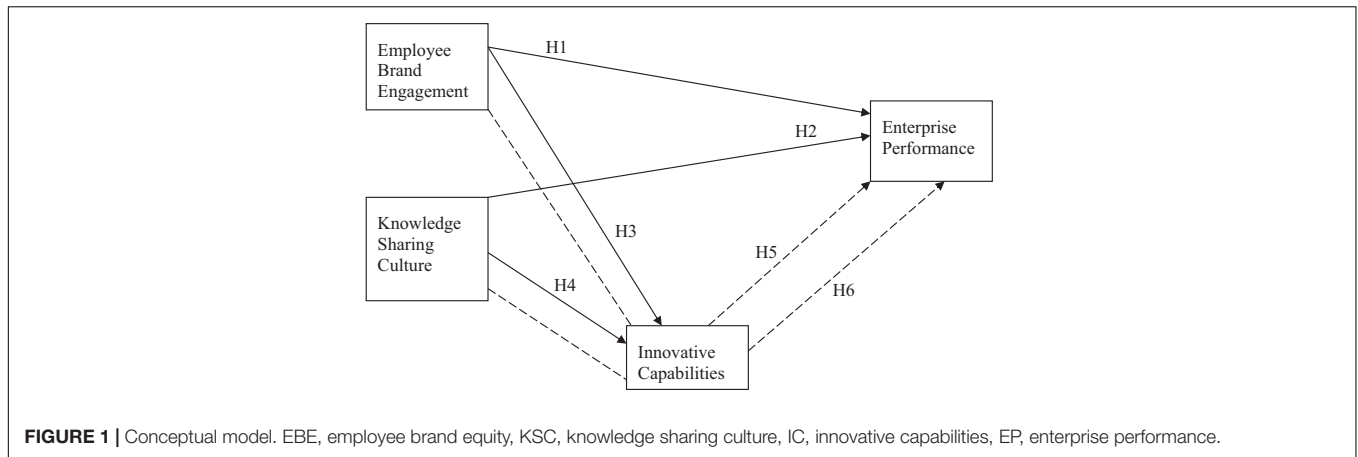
Employee Brand Engagement

H1

H2

Enterprise Performance

Knowledge Sharing Culture

H3

H5

H4

H6

Innovative Capabilities

FIGURE 1 | Conceptual model. EBE, employee brand equity, KSC, knowledge sharing culture, IC, innovative capabilities, EP, enterprise performance.